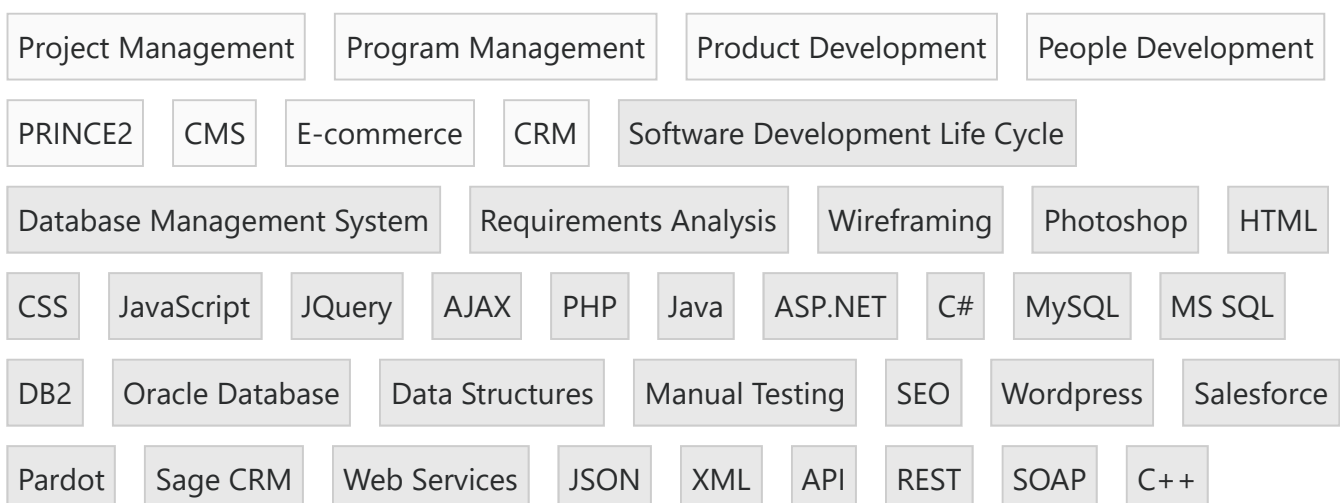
Project Management Program Management Product Development People Development

PRINCE2 CMS E-commerce CRM Software Development Life Cycle

Database Management System Requirements Analysis Wireframing Photoshop HTML

CSS JavaScript JQuery AJAX PHP Java ASP.NET C# MySQL MS SQL

DB2 Oracle Database Data Structures Manual Testing SEO Wordpress Salesforce

Pardot Sage CRM Web Services JSON XML API REST SOAP C++